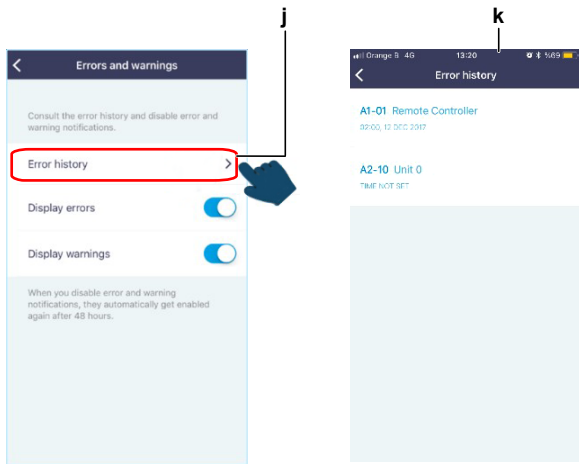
j

k

Errors and warnings

Consult the error history and disable error and warning notifications.

Error history

Display errors

Display warnings

When you disable error and warning notifications, they automatically get enabled again after 48 hours.

Orange 4G 13:20 %89

Error history

A1-01 Remote Controller
02:00, 12 DEC 2017

A2-10 Unit 0
TIME NOT SET